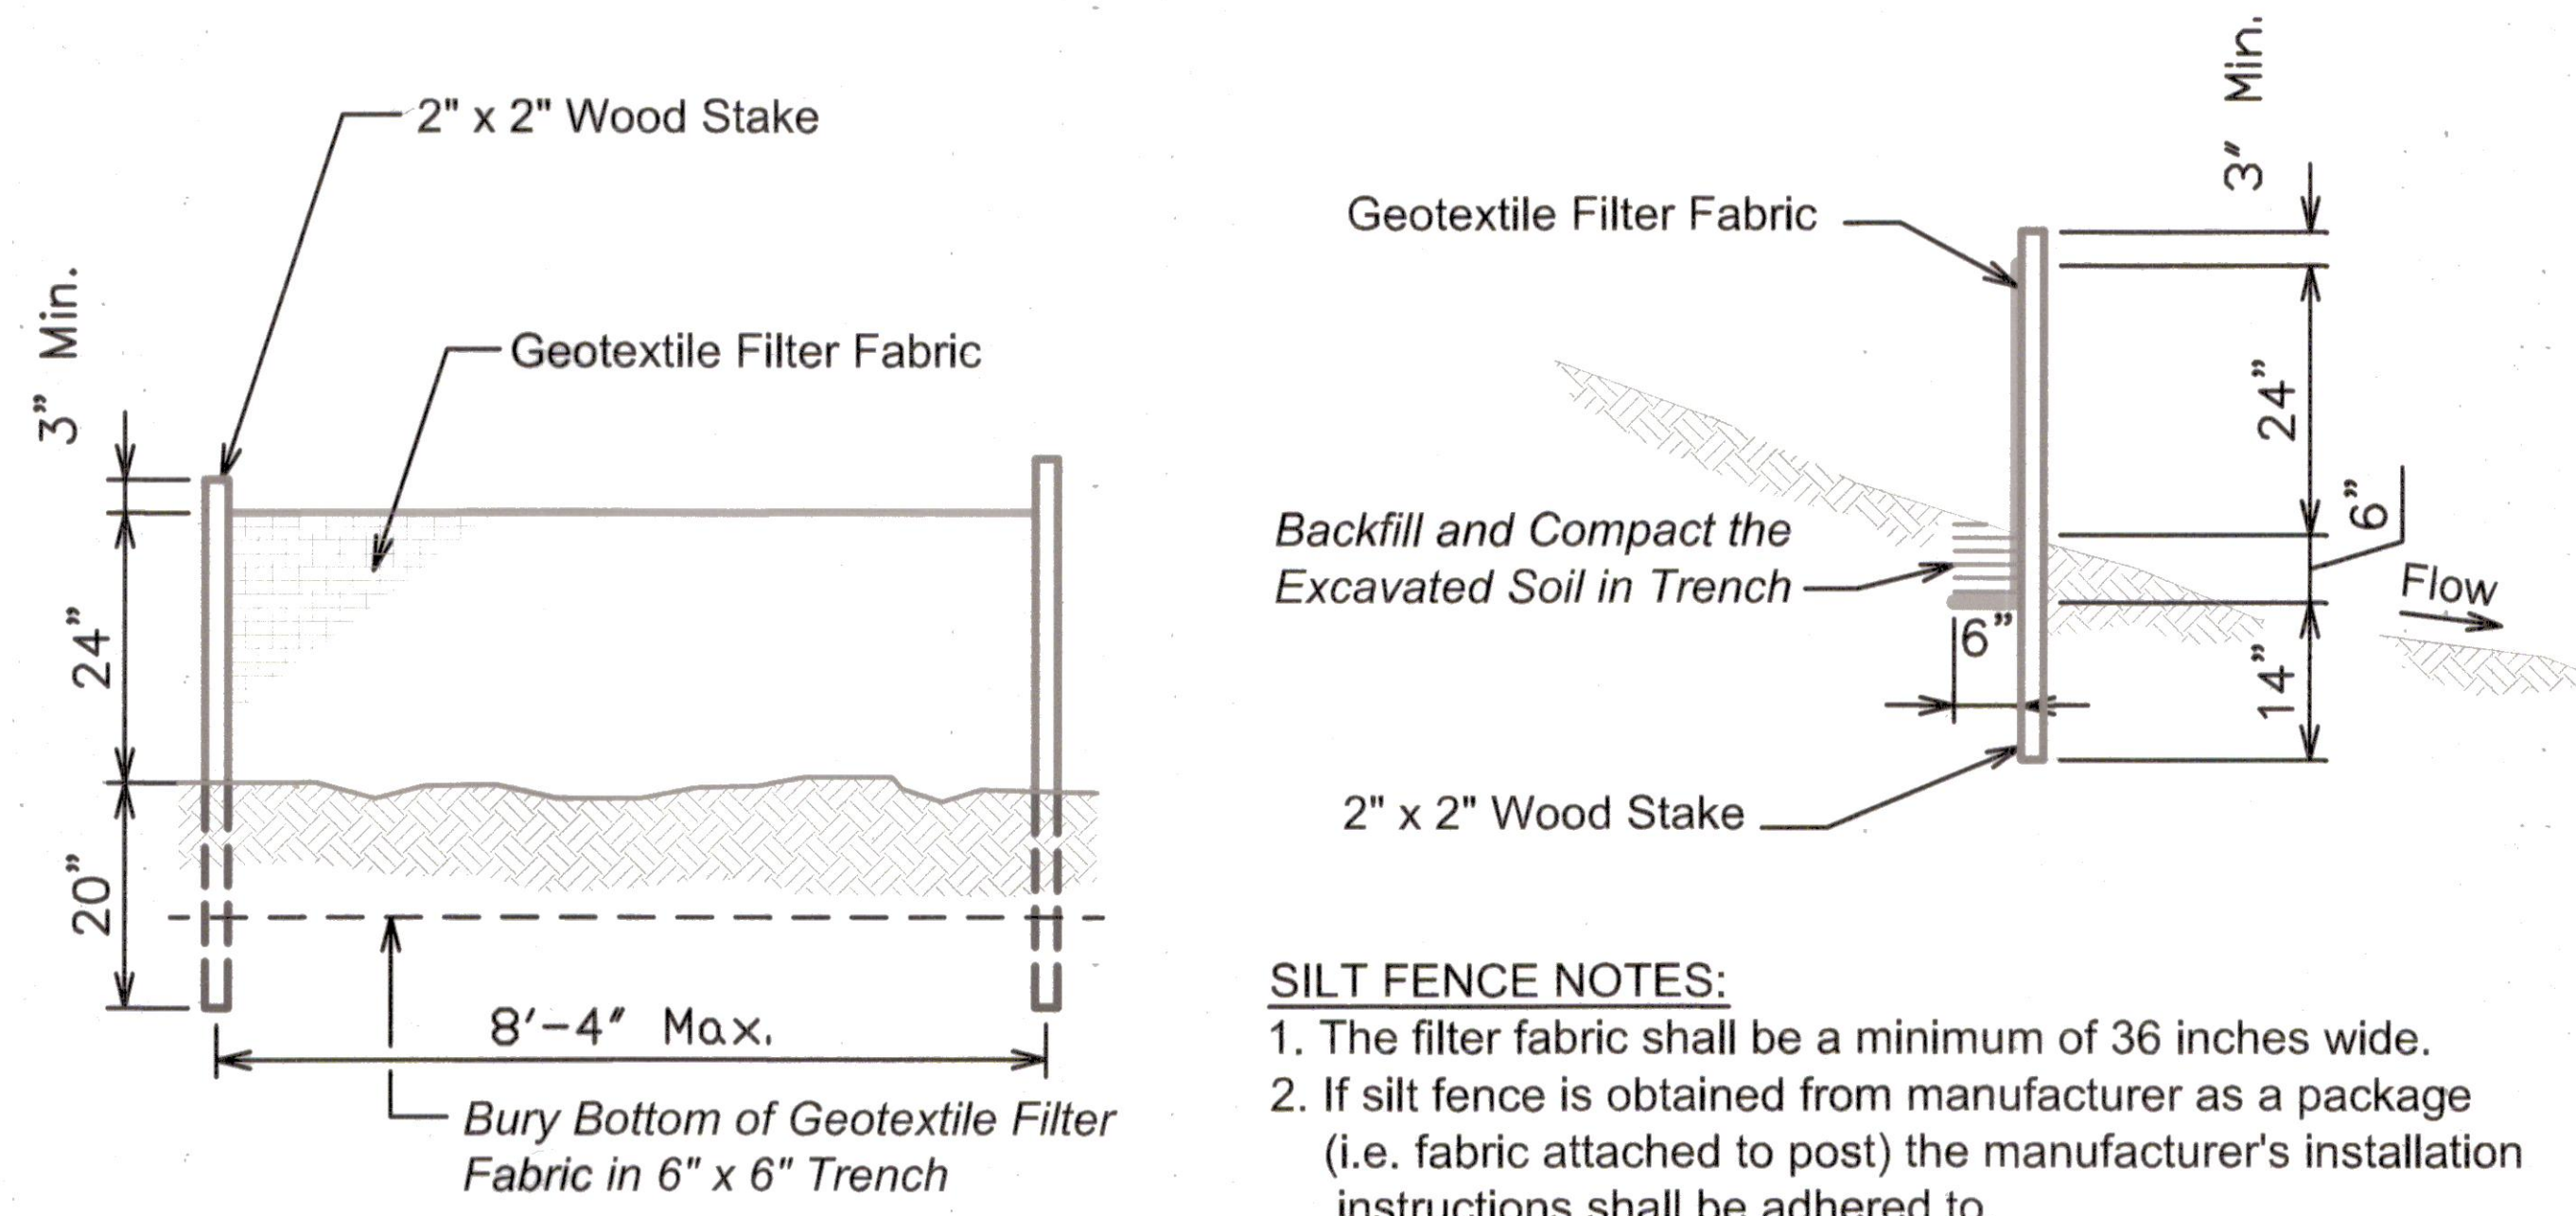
2" x 2" Wood Stake

Geotextile Filter Fabric

3" Min.

24"

20"

8'-4" Max.

Bury Bottom of Geotextile Filter Fabric in 6" x 6" Trench

3" Min.

Geotextile Filter Fabric

24"

6"

Backfill and Compact the Excavated Soil in Trench

Flow

6"

14"

2" x 2" Wood Stake

SILT FENCE NOTES:
1. The filter fabric shall be a minimum of 36 inches wide.
2. If silt fence is obtained from manufacturer as a package (i.e. fabric attached to post) the manufacturer's installation instructions shall be adhered to.